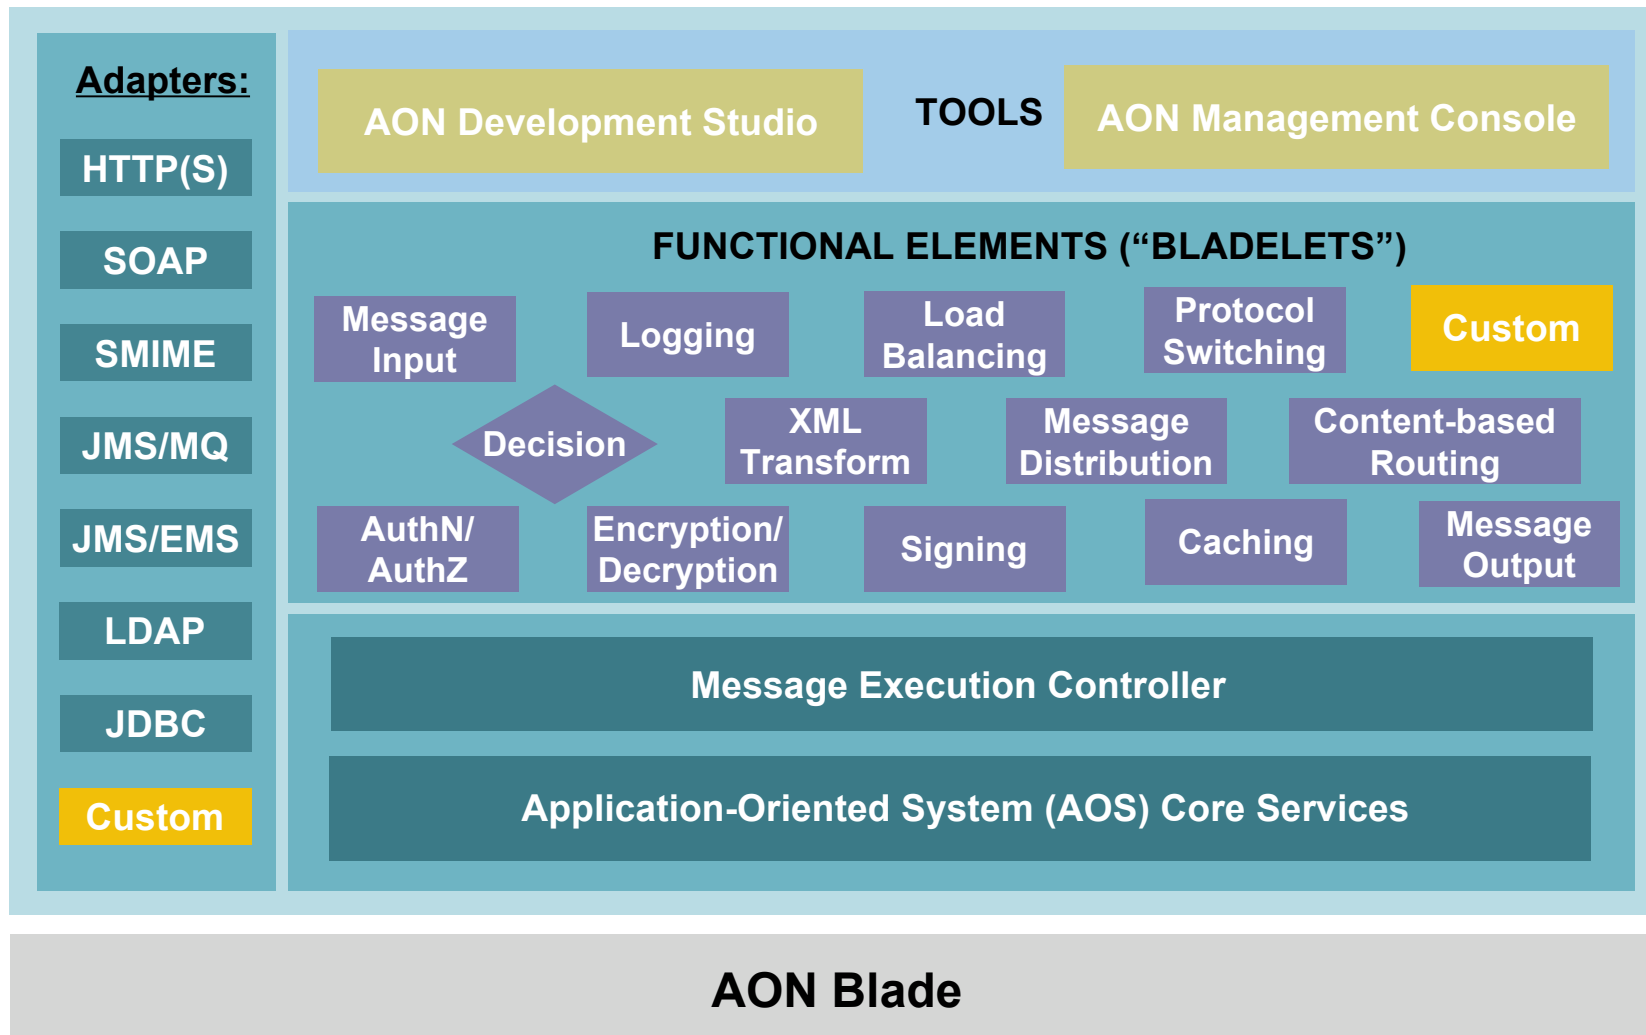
Adapters:

HTTP(S)

SOAP

SMIME

JMS/MQ

JMS/EMS

LDAP

JDBC

Custom

AON Development Studio

TOOLS

AON Management Console

FUNCTIONAL ELEMENTS (“BLADELETS”)

Message Input

Logging

Load Balancing

Protocol Switching

Custom

Decision

XML Transform

Message Distribution

Content-based Routing

AuthN/ AuthZ

Encryption/ Decryption

Signing

Caching

Message Output

Message Execution Controller

Application-Oriented System (AOS) Core Services

AON Blade